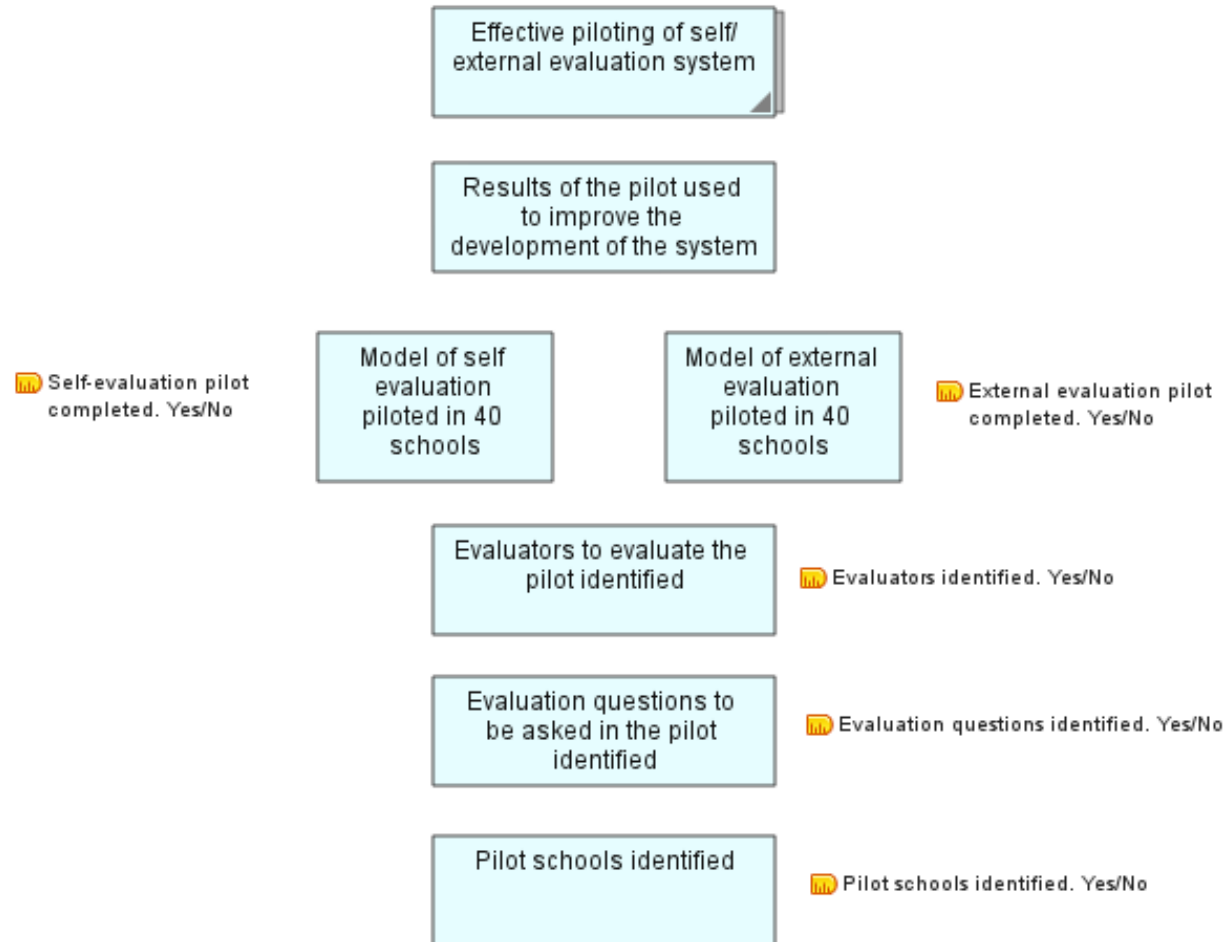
Effective piloting of self/ external evaluation system

Results of the pilot used to improve the development of the system

Self-evaluation pilot completed. Yes/No

Model of self evaluation piloted in 40 schools

Model of external evaluation piloted in 40 schools

External evaluation pilot completed. Yes/No

Evaluators to evaluate the pilot identified

Evaluators identified. Yes/No

Evaluation questions to be asked in the pilot identified

Evaluation questions identified. Yes/No

Pilot schools identified

Pilot schools identified. Yes/No